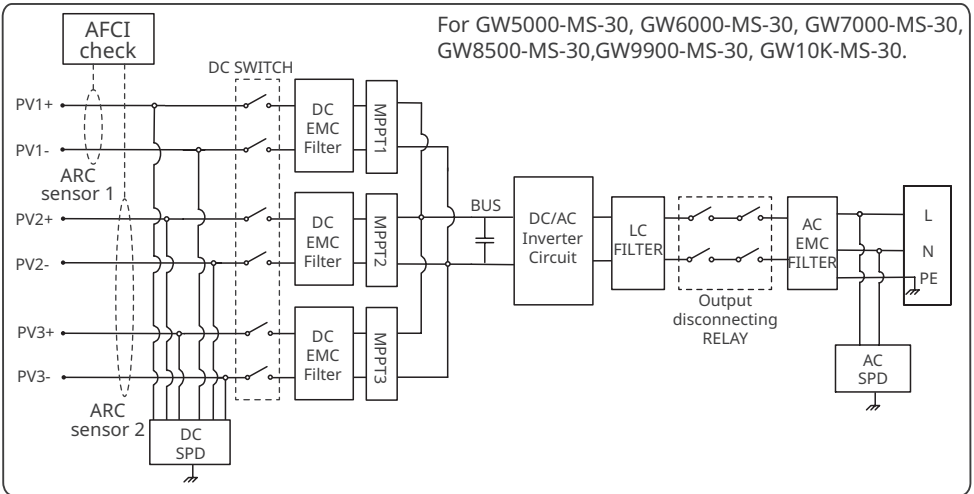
For GW5000-MS-30, GW6000-MS-30, GW7000-MS-30, GW8500-MS-30,GW9900-MS-30, GW10K-MS-30.

AFCI check

DC SWITCH

PV1+

PV1-

ARC sensor 1

PV2+

PV2-

PV3+

PV3-

ARC sensor 2

DC EMC Filter

MPPT1

DC EMC Filter

MPPT2

DC EMC Filter

MPPT3

DC SPD

BUS

DC/AC Inverter Circuit

LC FILTER

Output disconnecting RELAY

AC EMC FILTER

L

N

PE

AC SPD